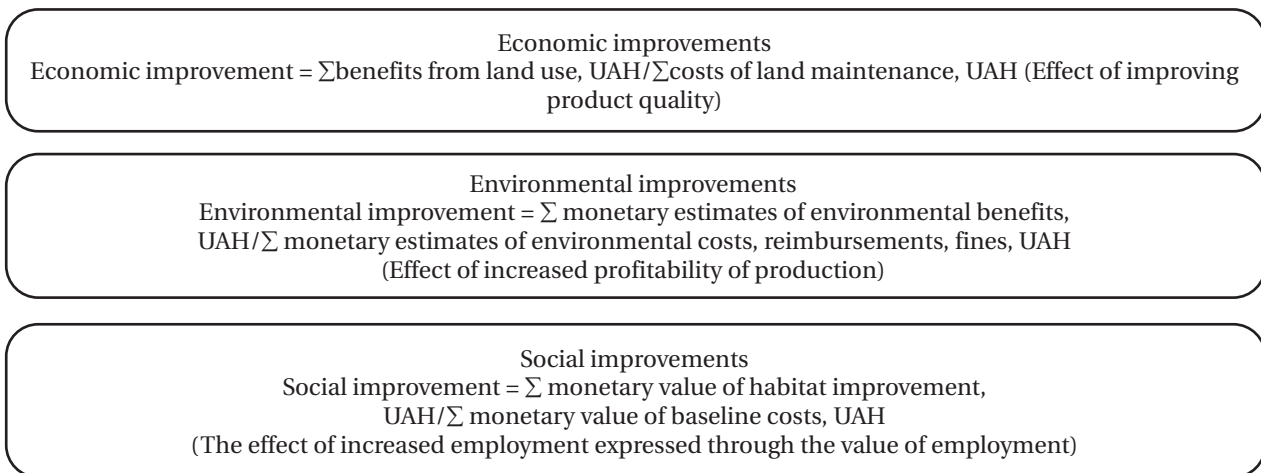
Economic improvements
Economic improvement = ∑benefits from land use, UAH/∑costs of land maintenance, UAH (Effect of improving product quality)

Environmental improvements
Environmental improvement = ∑ monetary estimates of environmental benefits, UAH/∑ monetary estimates of environmental costs, reimbursements, fines, UAH (Effect of increased profitability of production)

Social improvements
Social improvement = ∑ monetary value of habitat improvement, UAH/∑ monetary value of baseline costs, UAH (The effect of increased employment expressed through the value of employment)